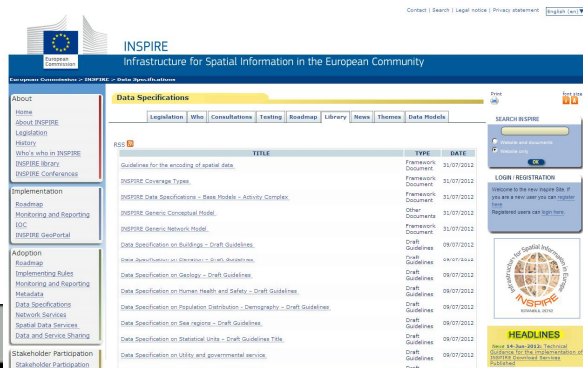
Contact | Search | Legal notice | Privacy statement English (en)

European Commission

INSPIRE
Infrastructure for Spatial Information in the European Community

European Commission > INSPIRE > Data Specifications

About
Home
About INSPIRE
Legislation
History
Who's who in INSPIRE
INSPIRE library
INSPIRE Conferences

Implementation
Roadmap
Monitoring and Reporting
IOC
INSPIRE GeoPortal

Adoption
Roadmap
Implementing Rules
Monitoring and Reporting
Metadata
Data Specifications
Network Services
Spatial Data Services
Data and Service Sharing

Stakeholder Participation
Stakeholder Participation

Data Specifications

Legislation | Who | Consultations | Testing | Roadmap | Library | News | Themes | Data Models

RSS

| TITLE | TYPE | DATE |
|---|---|---|
| Guidelines for the encoding of spatial data | Framework Document | 31/07/2012 |
| INSPIRE Coverage Types | Framework Document | 31/07/2012 |
| INSPIRE Data Specifications – Base Models – Activity Complex | Framework Document | 31/07/2012 |
| INSPIRE Generic Conceptual Model | Other Documents | 31/07/2012 |
| INSPIRE Generic Network Model | Framework Document | 31/07/2012 |
| Data Specification on Buildings – Draft Guidelines | Draft Guidelines | 09/07/2012 |
| Data Specification on Elevation – Draft Guidelines | Draft Guidelines | 09/07/2012 |
| Data Specification on Geology – Draft Guidelines | Draft Guidelines | 09/07/2012 |
| Data Specification on Human Health and Safety – Draft Guidelines | Draft Guidelines | 09/07/2012 |
| Data Specification on Population Distribution - Demography – Draft Guidelines | Draft Guidelines | 09/07/2012 |
| Data Specification on Sea regions – Draft Guidelines | Draft Guidelines | 09/07/2012 |
| Data Specification on Statistical Units – Draft Guidelines Title | Draft Guidelines | 09/07/2012 |
| Data Specification on Utility and governmental service | Draft Guidelines | 09/07/2012 |

Print
font size

SEARCH INSPIRE
Website and documents
Website only
OK

LOGIN / REGISTRATION
Welcome to the new Inspire Site. If you are a new user you can register here
Registered users can login here.

Infrastructure for Spatial Information in Europe
INSPIRE
ISTANBUL 2012

HEADLINES
News 14-Jun-2012: Technical Guidance for the implementation of INSPIRE Download Services Published